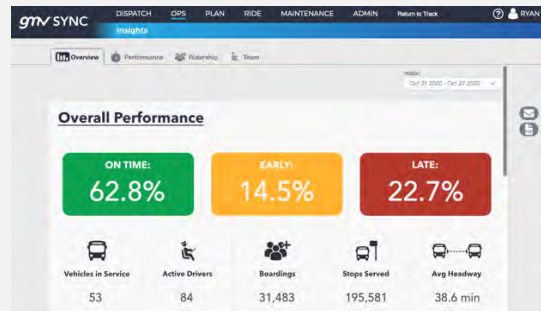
gmv SYNC DISPATCH OPS PLAN RIDE MAINTENANCE ADMIN Return to Track ? RYAN

Insights

Overview Performance Ridership Team

PERIOD
Oct 21 2020 - Oct 27 2020

Overall Performance

ON TIME:
62.8%

EARLY:
14.5%

LATE:
22.7%

Vehicles in Service
53

Active Drivers
84

Boardings
31,483

Stops Served
195,581

Avg Headway
38.6 min